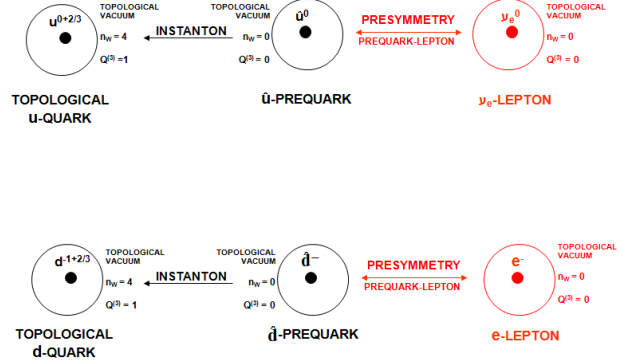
$u^{0+2/3}$ TOPOLOGICAL VACUUM $n_W = 4$ $Q^{(3)} = 1$

INSTANTON

$\hat{u}^0$ TOPOLOGICAL VACUUM $n_W = 0$ $Q^{(3)} = 0$

PRESYMMETRY

PREQUARK-LEPTON

$\nu_e^{\,0}$ TOPOLOGICAL VACUUM $n_W = 0$ $Q^{(3)} = 0$

TOPOLOGICAL u-QUARK

û-PREQUARK

$\nu_e$-LEPTON

$d^{-1+2/3}$ TOPOLOGICAL VACUUM $n_W = 4$ $Q^{(3)} = 1$

INSTANTON

$\hat{d}^-$ TOPOLOGICAL VACUUM $n_W = 0$ $Q^{(3)} = 0$

PRESYMMETRY

PREQUARK-LEPTON

$e^-$ TOPOLOGICAL VACUUM $n_W = 0$ $Q^{(3)} = 0$

TOPOLOGICAL d-QUARK

$\hat{d}$-PREQUARK

e-LEPTON